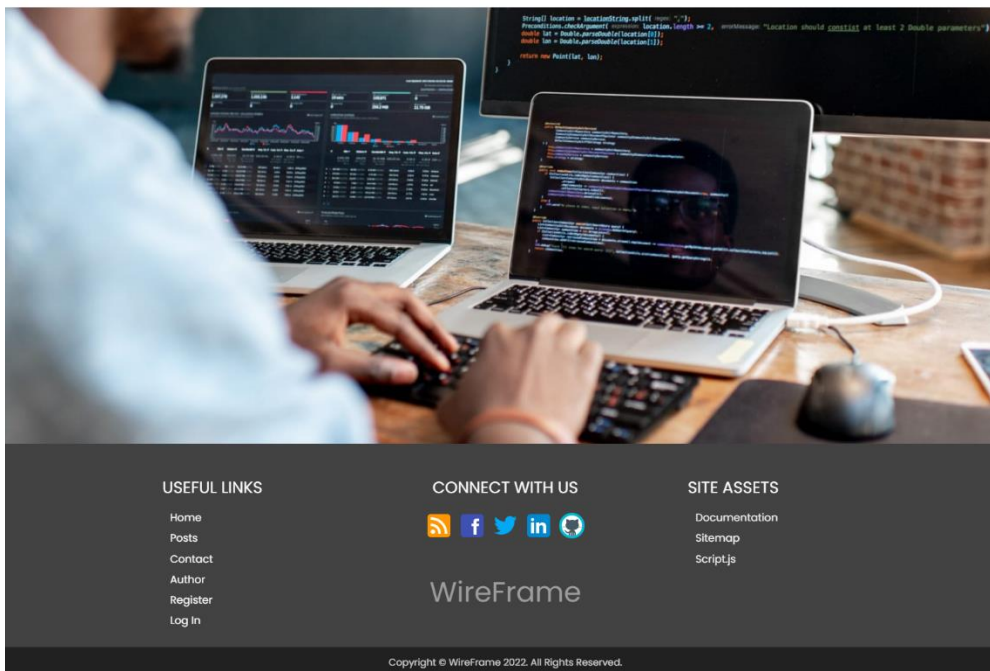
String[] location = locationString.split( regex: ",");
Preconditions.checkArgument( expression: location.length >= 2, errorMessage: "Location should consist at least 2 Double parameters");
double lat = Double.parseDouble(location[0]);
double lon = Double.parseDouble(location[1]);

return new Point(lat, lon);

USEFUL LINKS

Home
Posts
Contact
Author
Register
Log In

CONNECT WITH US

WireFrame

SITE ASSETS

Documentation
Sitemap
Script.js

Copyright © WireFrame 2022. All Rights Reserved.